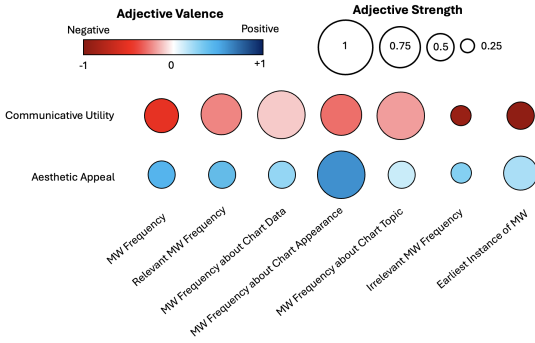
Adjective Valence

Negative

Positive

-1

0

+1

Adjective Strength

1

0.75

0.5

0.25

Communicative Utility

Aesthetic Appeal

MW Frequency

Relevant MW Frequency

MW Frequency about Chart Data

MW Frequency about Chart Appearance

MW Frequency about Chart Topic

Irrelevant MW Frequency

Earliest Instance of MW